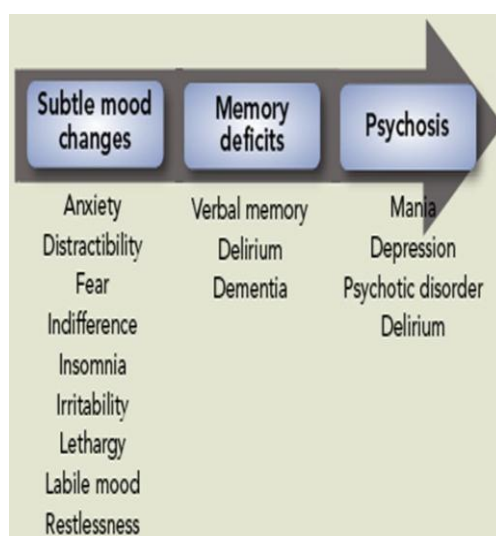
Subtle mood changes

Memory deficits

Psychosis

Anxiety
Distractibility
Fear
Indifference
Insomnia
Irritability
Lethargy
Labile mood
Restlessness

Verbal memory
Delirium
Dementia

Mania
Depression
Psychotic disorder
Delirium